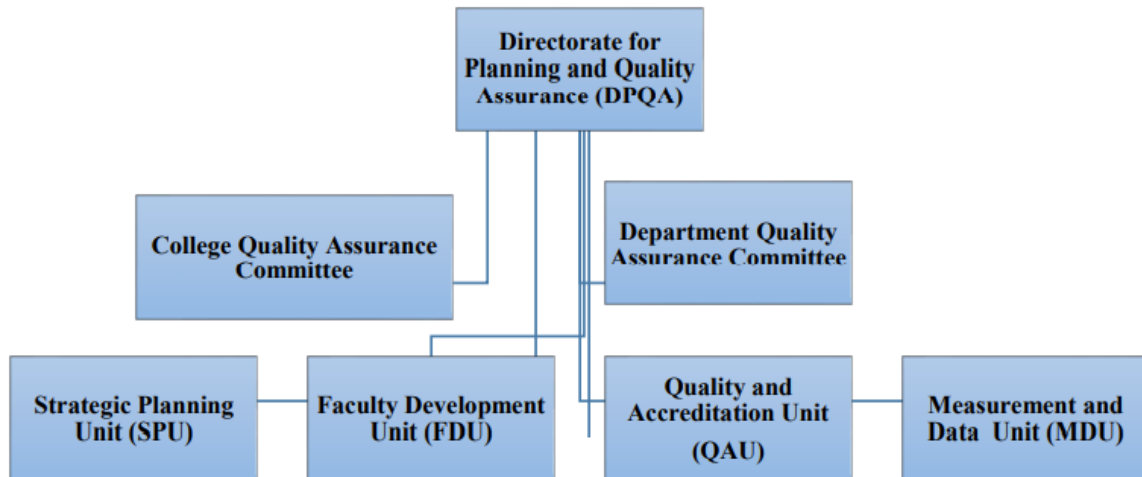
Directorate for Planning and Quality Assurance (DPQA)

College Quality Assurance Committee

Department Quality Assurance Committee

Strategic Planning Unit (SPU)

Faculty Development Unit (FDU)

Quality and Accreditation Unit (QAU)

Measurement and Data Unit (MDU)